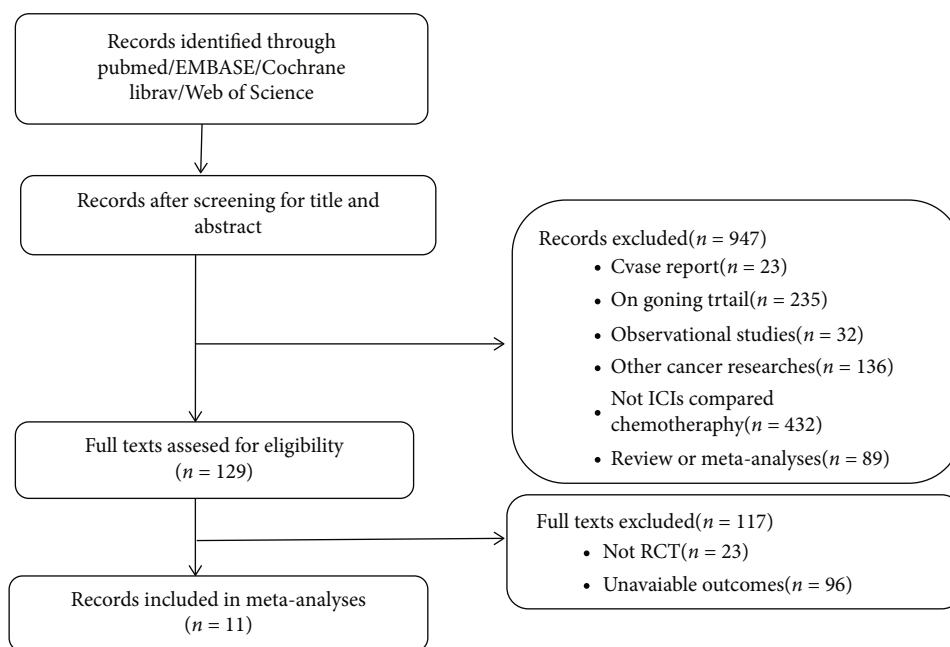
Records identified through pubmed/EMBASE/Cochrane librav/Web of Science

Records after screening for title and abstract

Records excluded($n$ = 947)
• Cvase report($n$ = 23)
• On goning trtail($n$ = 235)
• Observational studies($n$ = 32)
• Other cancer researches($n$ = 136)
• Not ICIs compared chemotheraphy($n$ = 432)
• Review or meta-analyses($n$ = 89)

Full texts assesed for eligibility ($n$ = 129)

Full texts excluded($n$ = 117)
• Not RCT($n$ = 23)
• Unavaiable outcomes($n$ = 96)

Records included in meta-analyses ($n$ = 11)